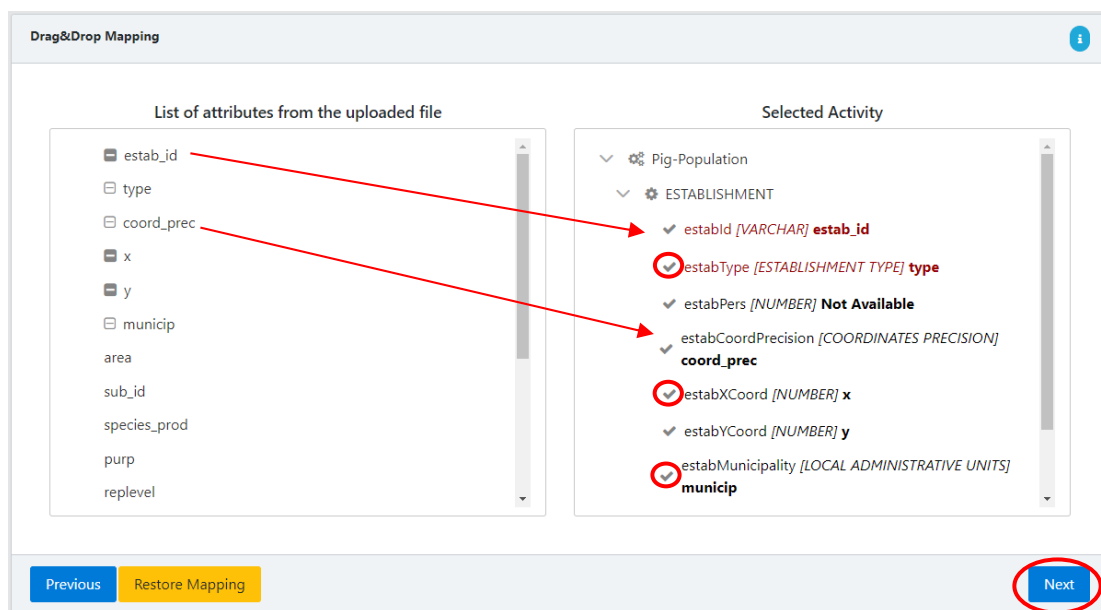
Drag&Drop Mapping

i

List of attributes from the uploaded file

estab_id
type
coord_prec
x
y
municip
area
sub_id
species_prod
purp
replevel

Selected Activity

Pig-Population
ESTABLISHMENT
estabId [VARCHAR] estab_id
estabType [ESTABLISHMENT TYPE] type
estabPers [NUMBER] Not Available
estabCoordPrecision [COORDINATES PRECISION] coord_prec
estabXCoord [NUMBER] x
estabYCoord [NUMBER] y
estabMunicipality [LOCAL ADMINISTRATIVE UNITS] municip

Previous
Restore Mapping
Next